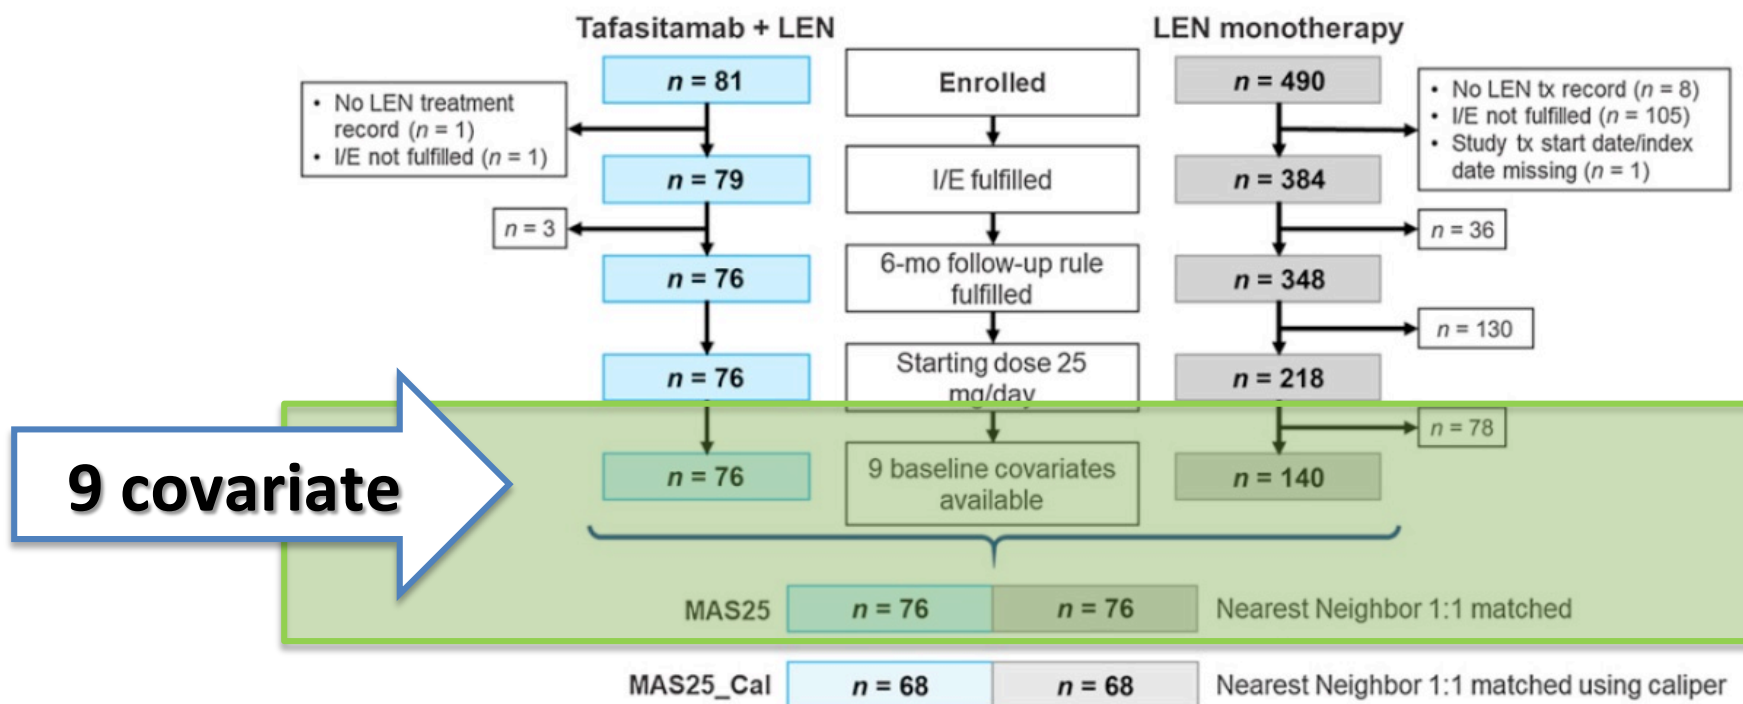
Tafasitamab + LEN

LEN monotherapy

n = 81

Enrolled

n = 490

• No LEN treatment record (n = 1)
• I/E not fulfilled (n = 1)

• No LEN tx record (n = 8)
• I/E not fulfilled (n = 105)
• Study tx start date/index date missing (n = 1)

n = 79

I/E fulfilled

n = 384

n = 3

n = 36

n = 76

6-mo follow-up rule fulfilled

n = 348

n = 130

n = 76

Starting dose 25 mg/day

n = 218

n = 78

9 covariate

n = 76

9 baseline covariates available

n = 140

MAS25 n = 76 n = 76 Nearest Neighbor 1:1 matched

MAS25_Cal n = 68 n = 68 Nearest Neighbor 1:1 matched using caliper